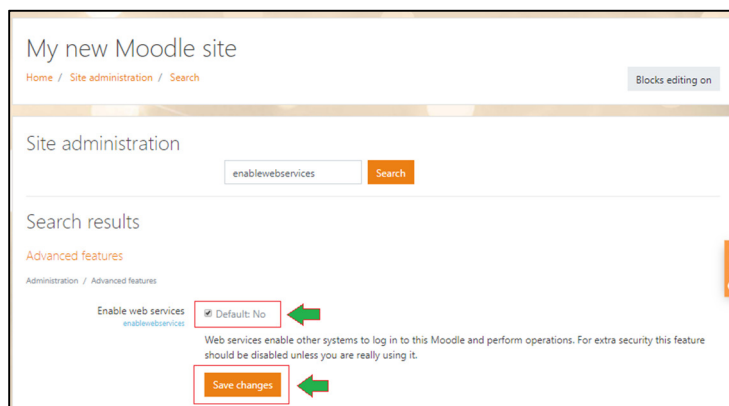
My new Moodle site

Home / Site administration / Search

Blocks editing on

Site administration

enablewebservices

Search

Search results

Advanced features

Administration / Advanced features

Enable web services
enablewebservices

Default: No

Web services enable other systems to log in to this Moodle and perform operations. For extra security this feature should be disabled unless you are really using it.

Save changes